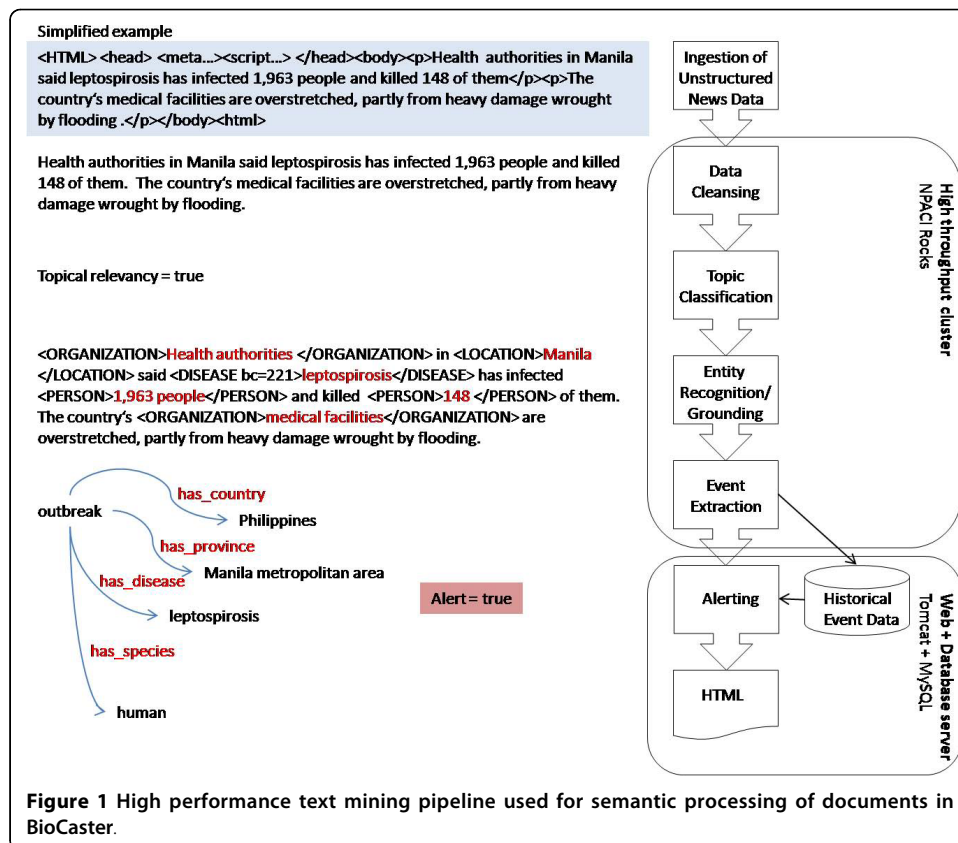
Simplified example

<HTML> <head> <meta...><script...> </head><body><p>Health authorities in Manila said leptospirosis has infected 1,963 people and killed 148 of them</p><p>The country's medical facilities are overstretched, partly from heavy damage wrought by flooding .</p></body><html>

Health authorities in Manila said leptospirosis has infected 1,963 people and killed 148 of them. The country's medical facilities are overstretched, partly from heavy damage wrought by flooding.

Topical relevancy = true

<ORGANIZATION>Health authorities </ORGANIZATION> in <LOCATION>Manila </LOCATION> said <DISEASE bc=221>leptospirosis</DISEASE> has infected <PERSON>1,963 people</PERSON> and killed <PERSON>148 </PERSON> of them. The country's <ORGANIZATION>medical facilities</ORGANIZATION> are overstretched, partly from heavy damage wrought by flooding.

outbreak
has_country
Philippines
has_province
Manila metropolitan area
has_disease
leptospirosis
has_species
human

Alert = true

Ingestion of Unstructured News Data
Data Cleansing
Topic Classification
Entity Recognition/ Grounding
Event Extraction
High throughput cluster NPACI Rocks
Alerting
Historical Event Data
HTML
Web + Database server Tomcat + MySQL

Figure 1 High performance text mining pipeline used for semantic processing of documents in BioCaster.